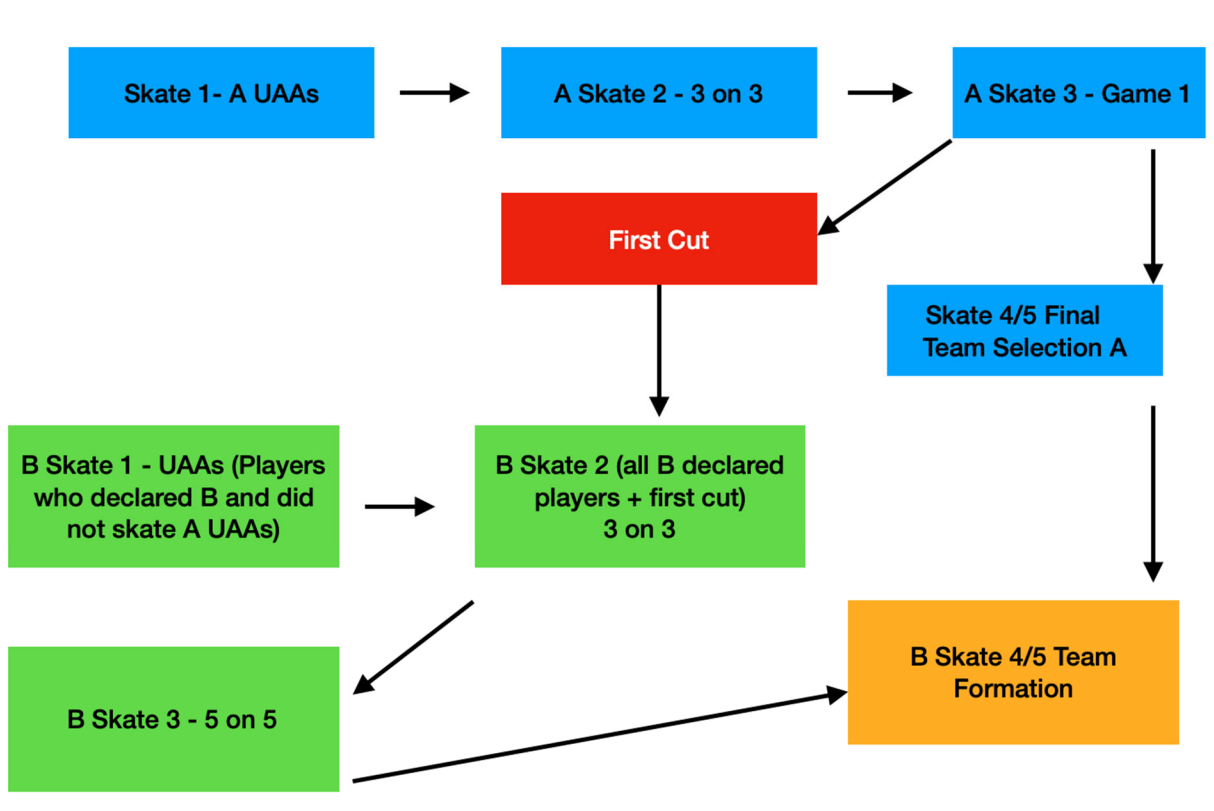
Skate 1- A UAAs

A Skate 2 - 3 on 3

A Skate 3 - Game 1

First Cut

Skate 4/5 Final Team Selection A

B Skate 1 - UAAs (Players who declared B and did not skate A UAAs)

B Skate 2 (all B declared players + first cut) 3 on 3

B Skate 3 - 5 on 5

B Skate 4/5 Team Formation